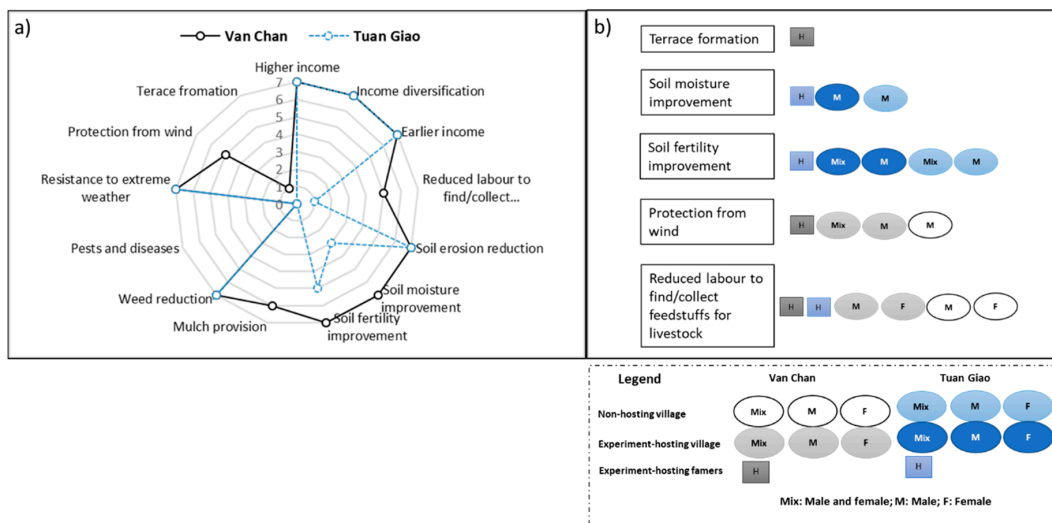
a)

Van Chan   Tuan Giao

Higher income
Income diversification
Earlier income
Reduced labour to find/collect...
Soil erosion reduction
Soil moisture improvement
Soil fertility improvement
Mulch provision
Weed reduction
Pests and diseases
Resistance to extreme weather
Protection from wind
Terace fromation

7
6
5
4
3
2
1
0

b)

Terrace formation
H

Soil moisture improvement
H M M

Soil fertility improvement
H Mix M Mix M

Protection from wind
H Mix M M

Reduced labour to find/collect feedstuffs for livestock
H H M F M F

Legend

| | Van Chan | | | Tuan Giao | | |
|---|---|---|---|---|---|---|
| Non-hosting village | Mix | M | F | Mix | M | F |
| Experiment-hosting village | Mix | M | F | Mix | M | F |
| Experiment-hosting famers | H | | | H | | |

Mix: Male and female; M: Male; F: Female